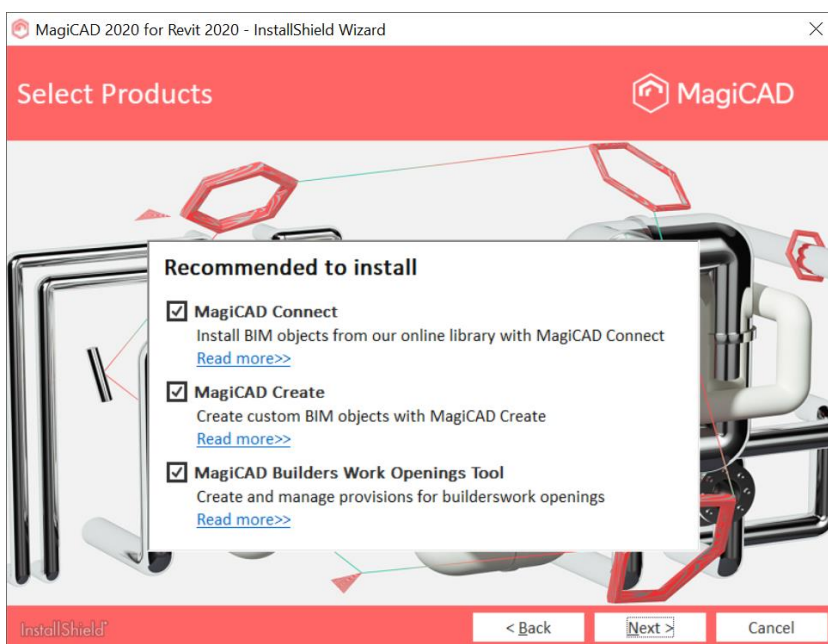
MagiCAD 2020 for Revit 2020 - InstallShield Wizard

Select Products

MagiCAD

Recommended to install

MagiCAD Connect
Install BIM objects from our online library with MagiCAD Connect
Read more>>

MagiCAD Create
Create custom BIM objects with MagiCAD Create
Read more>>

MagiCAD Builders Work Openings Tool
Create and manage provisions for builderswork openings
Read more>>

InstallShield

< Back

Next >

Cancel